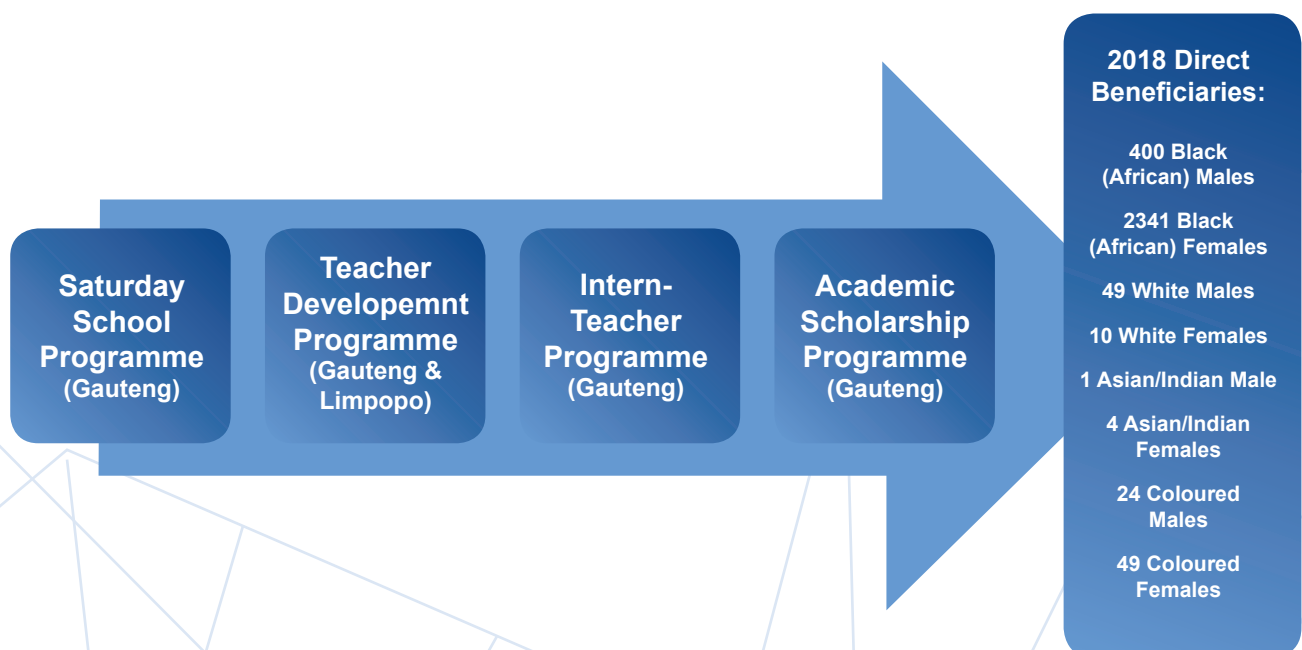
Saturday School Programme (Gauteng)

Teacher Developemnt Programme (Gauteng & Limpopo)

Intern-Teacher Programme (Gauteng)

Academic Scholarship Programme (Gauteng)

2018 Direct Beneficiaries:

400 Black (African) Males

2341 Black (African) Females

49 White Males

10 White Females

1 Asian/Indian Male

4 Asian/Indian Females

24 Coloured Males

49 Coloured Females